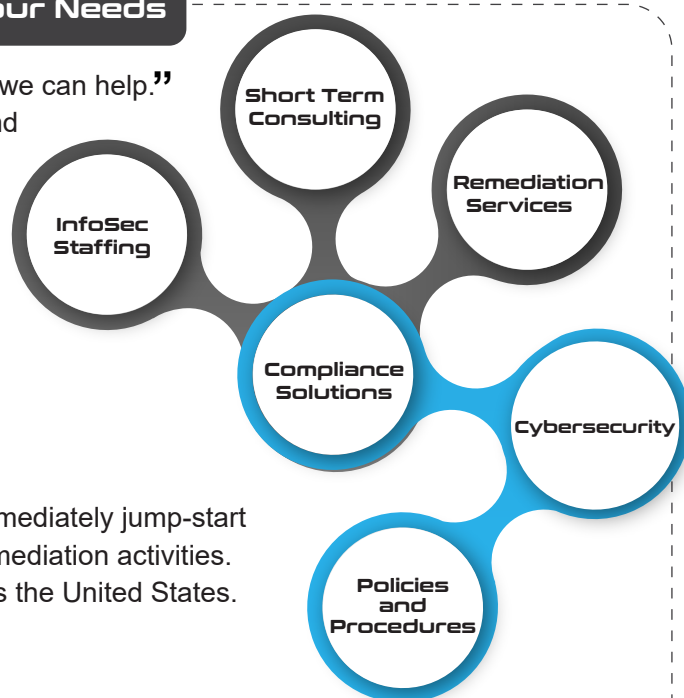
our Needs

we can help.”
nd

Short Term Consulting

Remediation Services

InfoSec Staffing

Compliance Solutions

Cybersecurity

Policies and Procedures

mediately jump-start
mediation activities.
s the United States.